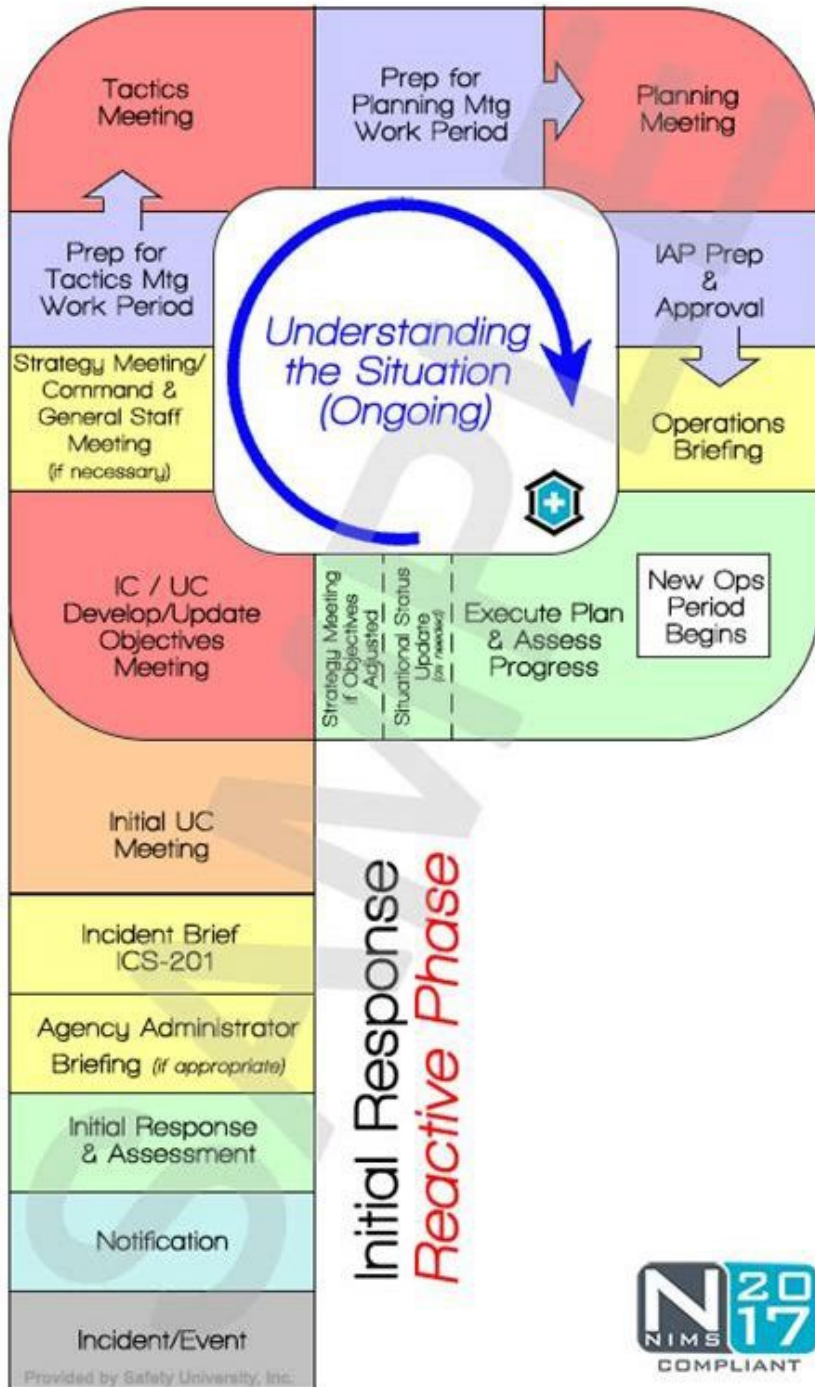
Tactics Meeting

Prep for Planning Mtg Work Period

Planning Meeting

Prep for Tactics Mtg Work Period

IAP Prep & Approval

Understanding the Situation (Ongoing)

Strategy Meeting/ Command & General Staff Meeting (if necessary)

Operations Briefing

IC / UC Develop/Update Objectives Meeting

Strategy Meeting if Objectives Adjusted

Situational Status Update (as needed)

Execute Plan & Assess Progress

New Ops Period Begins

Initial UC Meeting

Incident Brief ICS-201

Agency Administrator Briefing (if appropriate)

Initial Response & Assessment

Notification

Incident/Event

Initial Response
Reactive Phase

SAMPLE

N NIMS 20 17 COMPLIANT

Provided by Safety University, Inc.